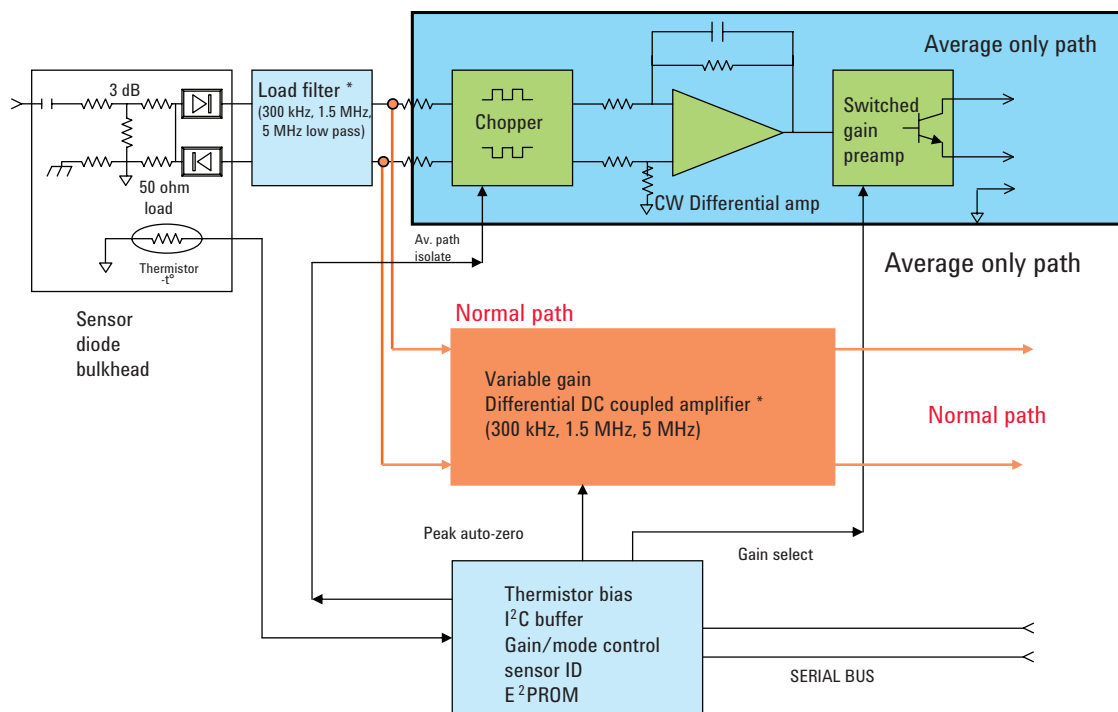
Average only path

3 dB

Load filter *
(300 kHz, 1.5 MHz, 5 MHz low pass)

Chopper

Switched gain preamp

50 ohm load

CW Differential amp

Thermistor -t°

Av. path isolate

Average only path

Sensor diode bulkhead

Normal path

Variable gain
Differential DC coupled amplifier *
(300 kHz, 1.5 MHz, 5 MHz)

Normal path

Peak auto-zero

Gain select

Thermistor bias
I$^2$C buffer
Gain/mode control
sensor ID
E$^2$PROM

SERIAL BUS